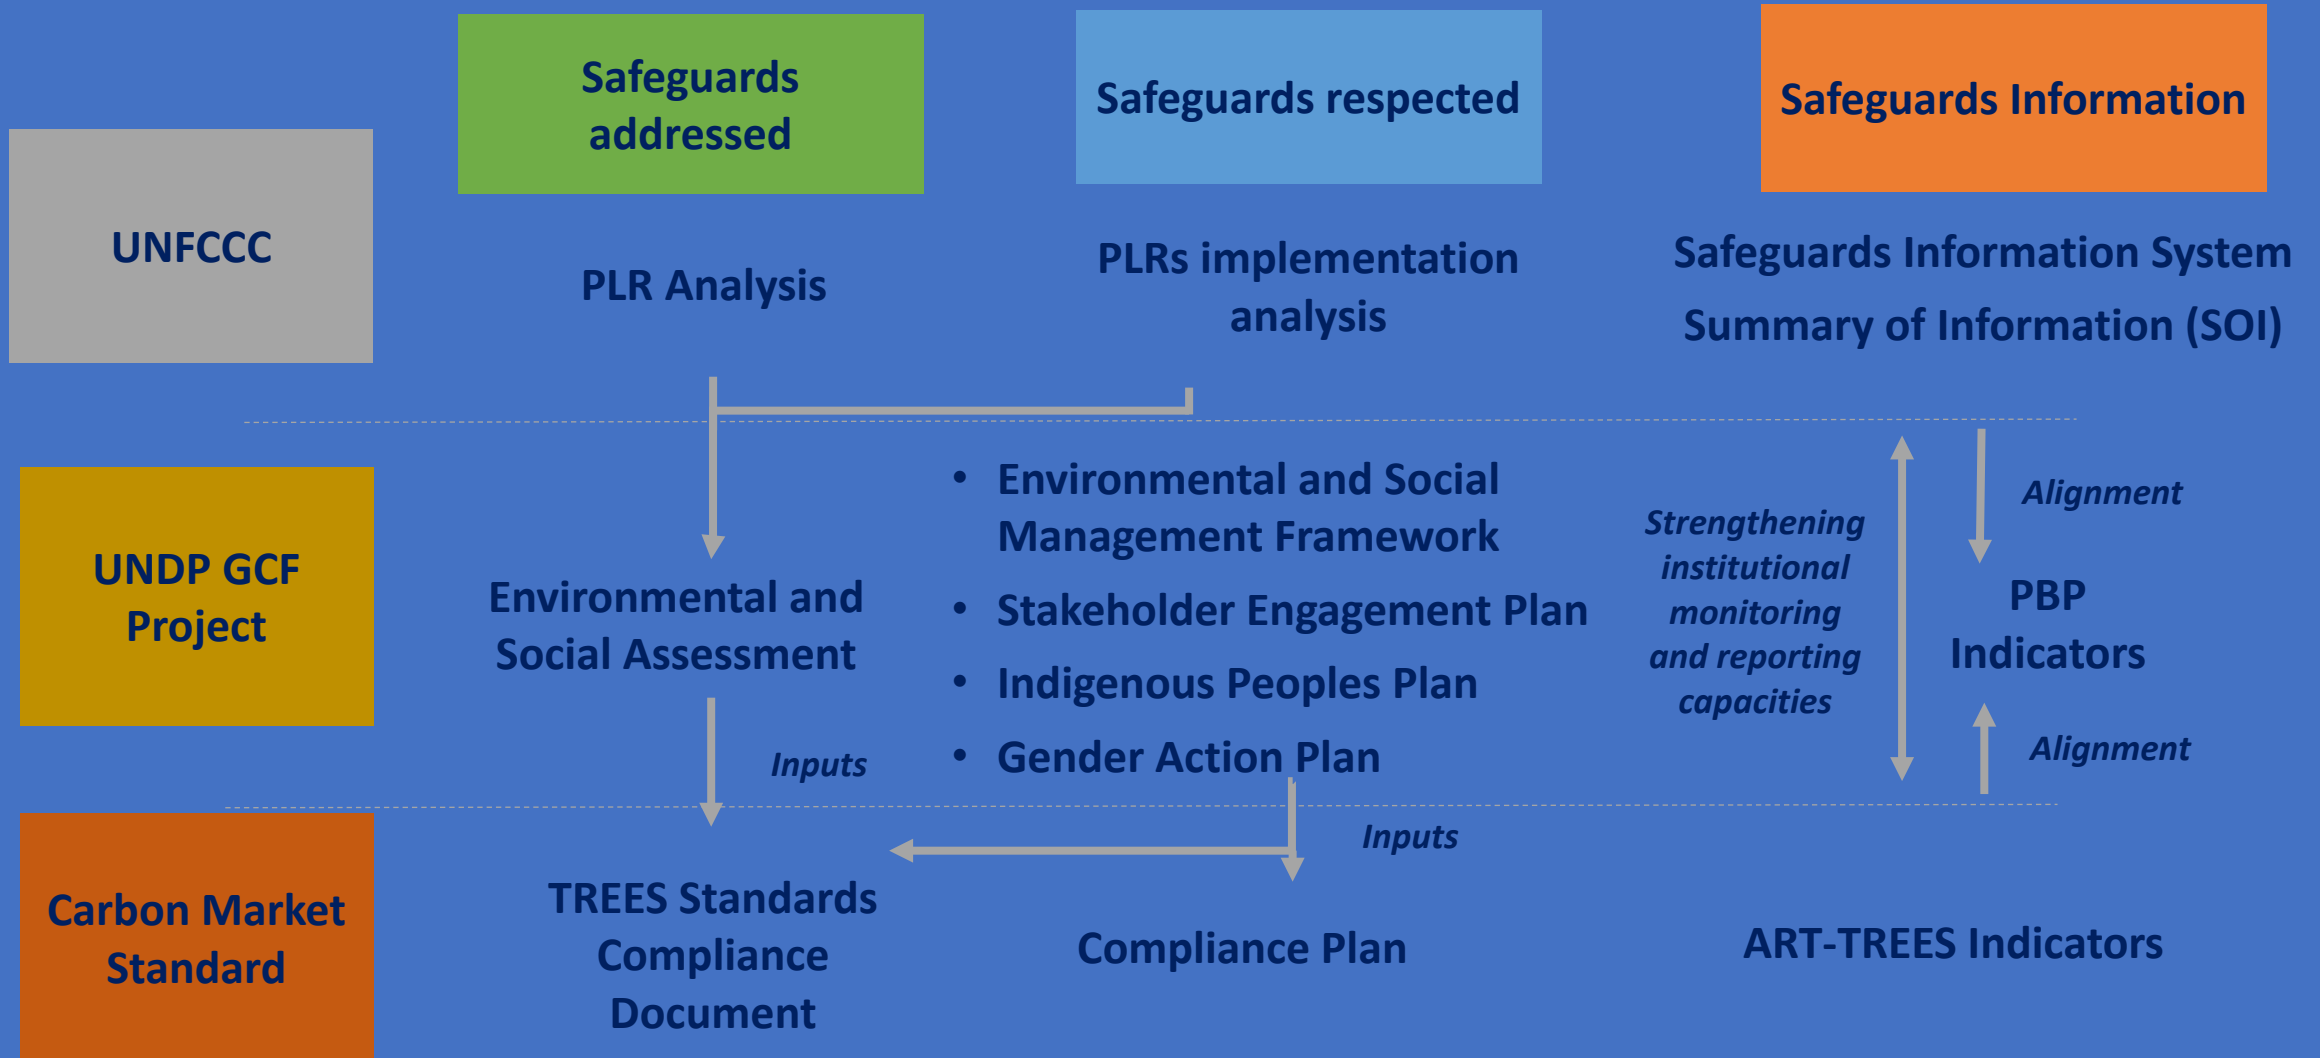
Safeguards addressed

Safeguards respected

Safeguards Information

UNFCCC

PLR Analysis

PLRs implementation analysis

Safeguards Information System

Summary of Information (SOI)

UNDP GCF Project

Environmental and Social Assessment

• Environmental and Social Management Framework
• Stakeholder Engagement Plan
• Indigenous Peoples Plan
• Gender Action Plan

Strengthening institutional monitoring and reporting capacities

Alignment

PBP Indicators

Alignment

Inputs

Inputs

Carbon Market Standard

TREES Standards Compliance Document

Compliance Plan

ART-TREES Indicators